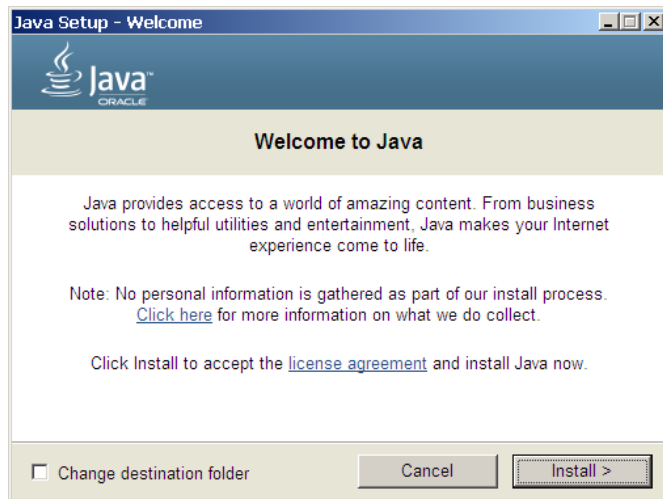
Java Setup - Welcome

Java™
ORACLE

Welcome to Java

Java provides access to a world of amazing content. From business solutions to helpful utilities and entertainment, Java makes your Internet experience come to life.

Note: No personal information is gathered as part of our install process. Click here for more information on what we do collect.

Click Install to accept the license agreement and install Java now.

Change destination folder

Cancel

Install >